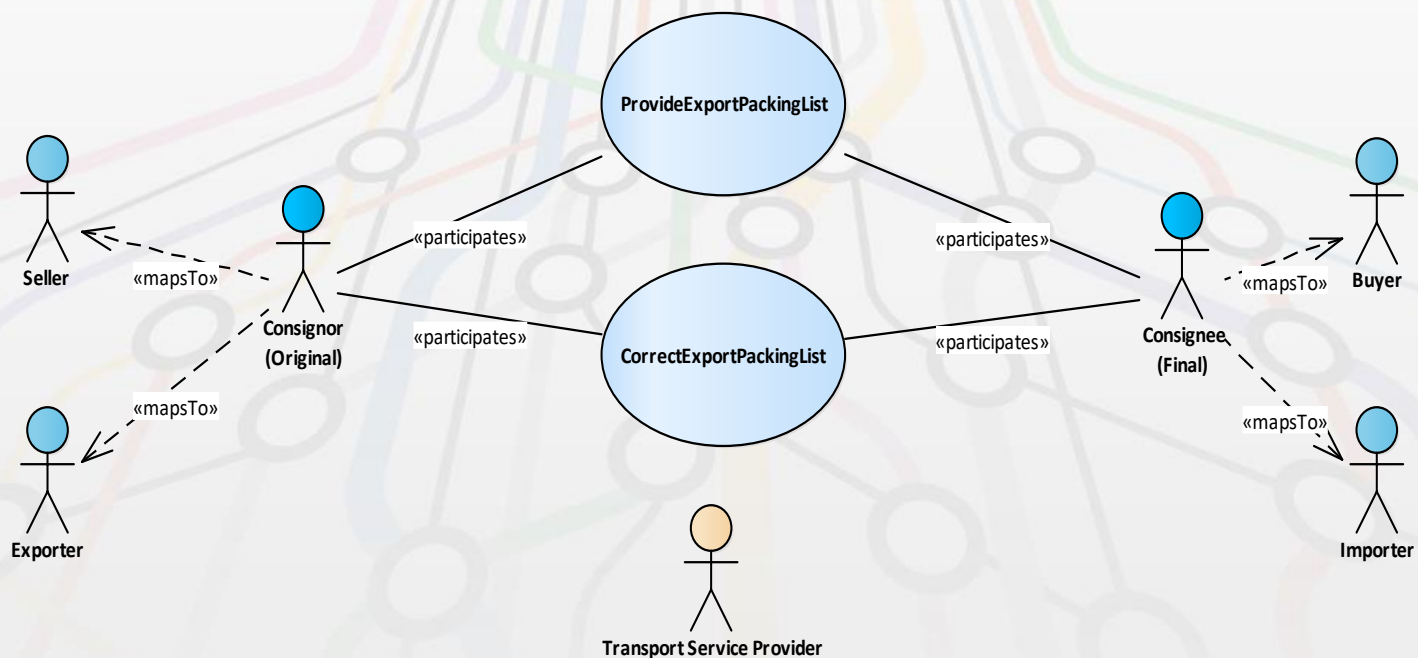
ProvideExportPackingList

Seller

«mapsTo»

Consignor (Original)

«participates»

«participates»

«participates»

Consignee (Final)

«mapsTo»

Buyer

«participates»

CorrectExportPackingList

«participates»

«mapsTo»

Exporter

«mapsTo»

Importer

Transport Service Provider